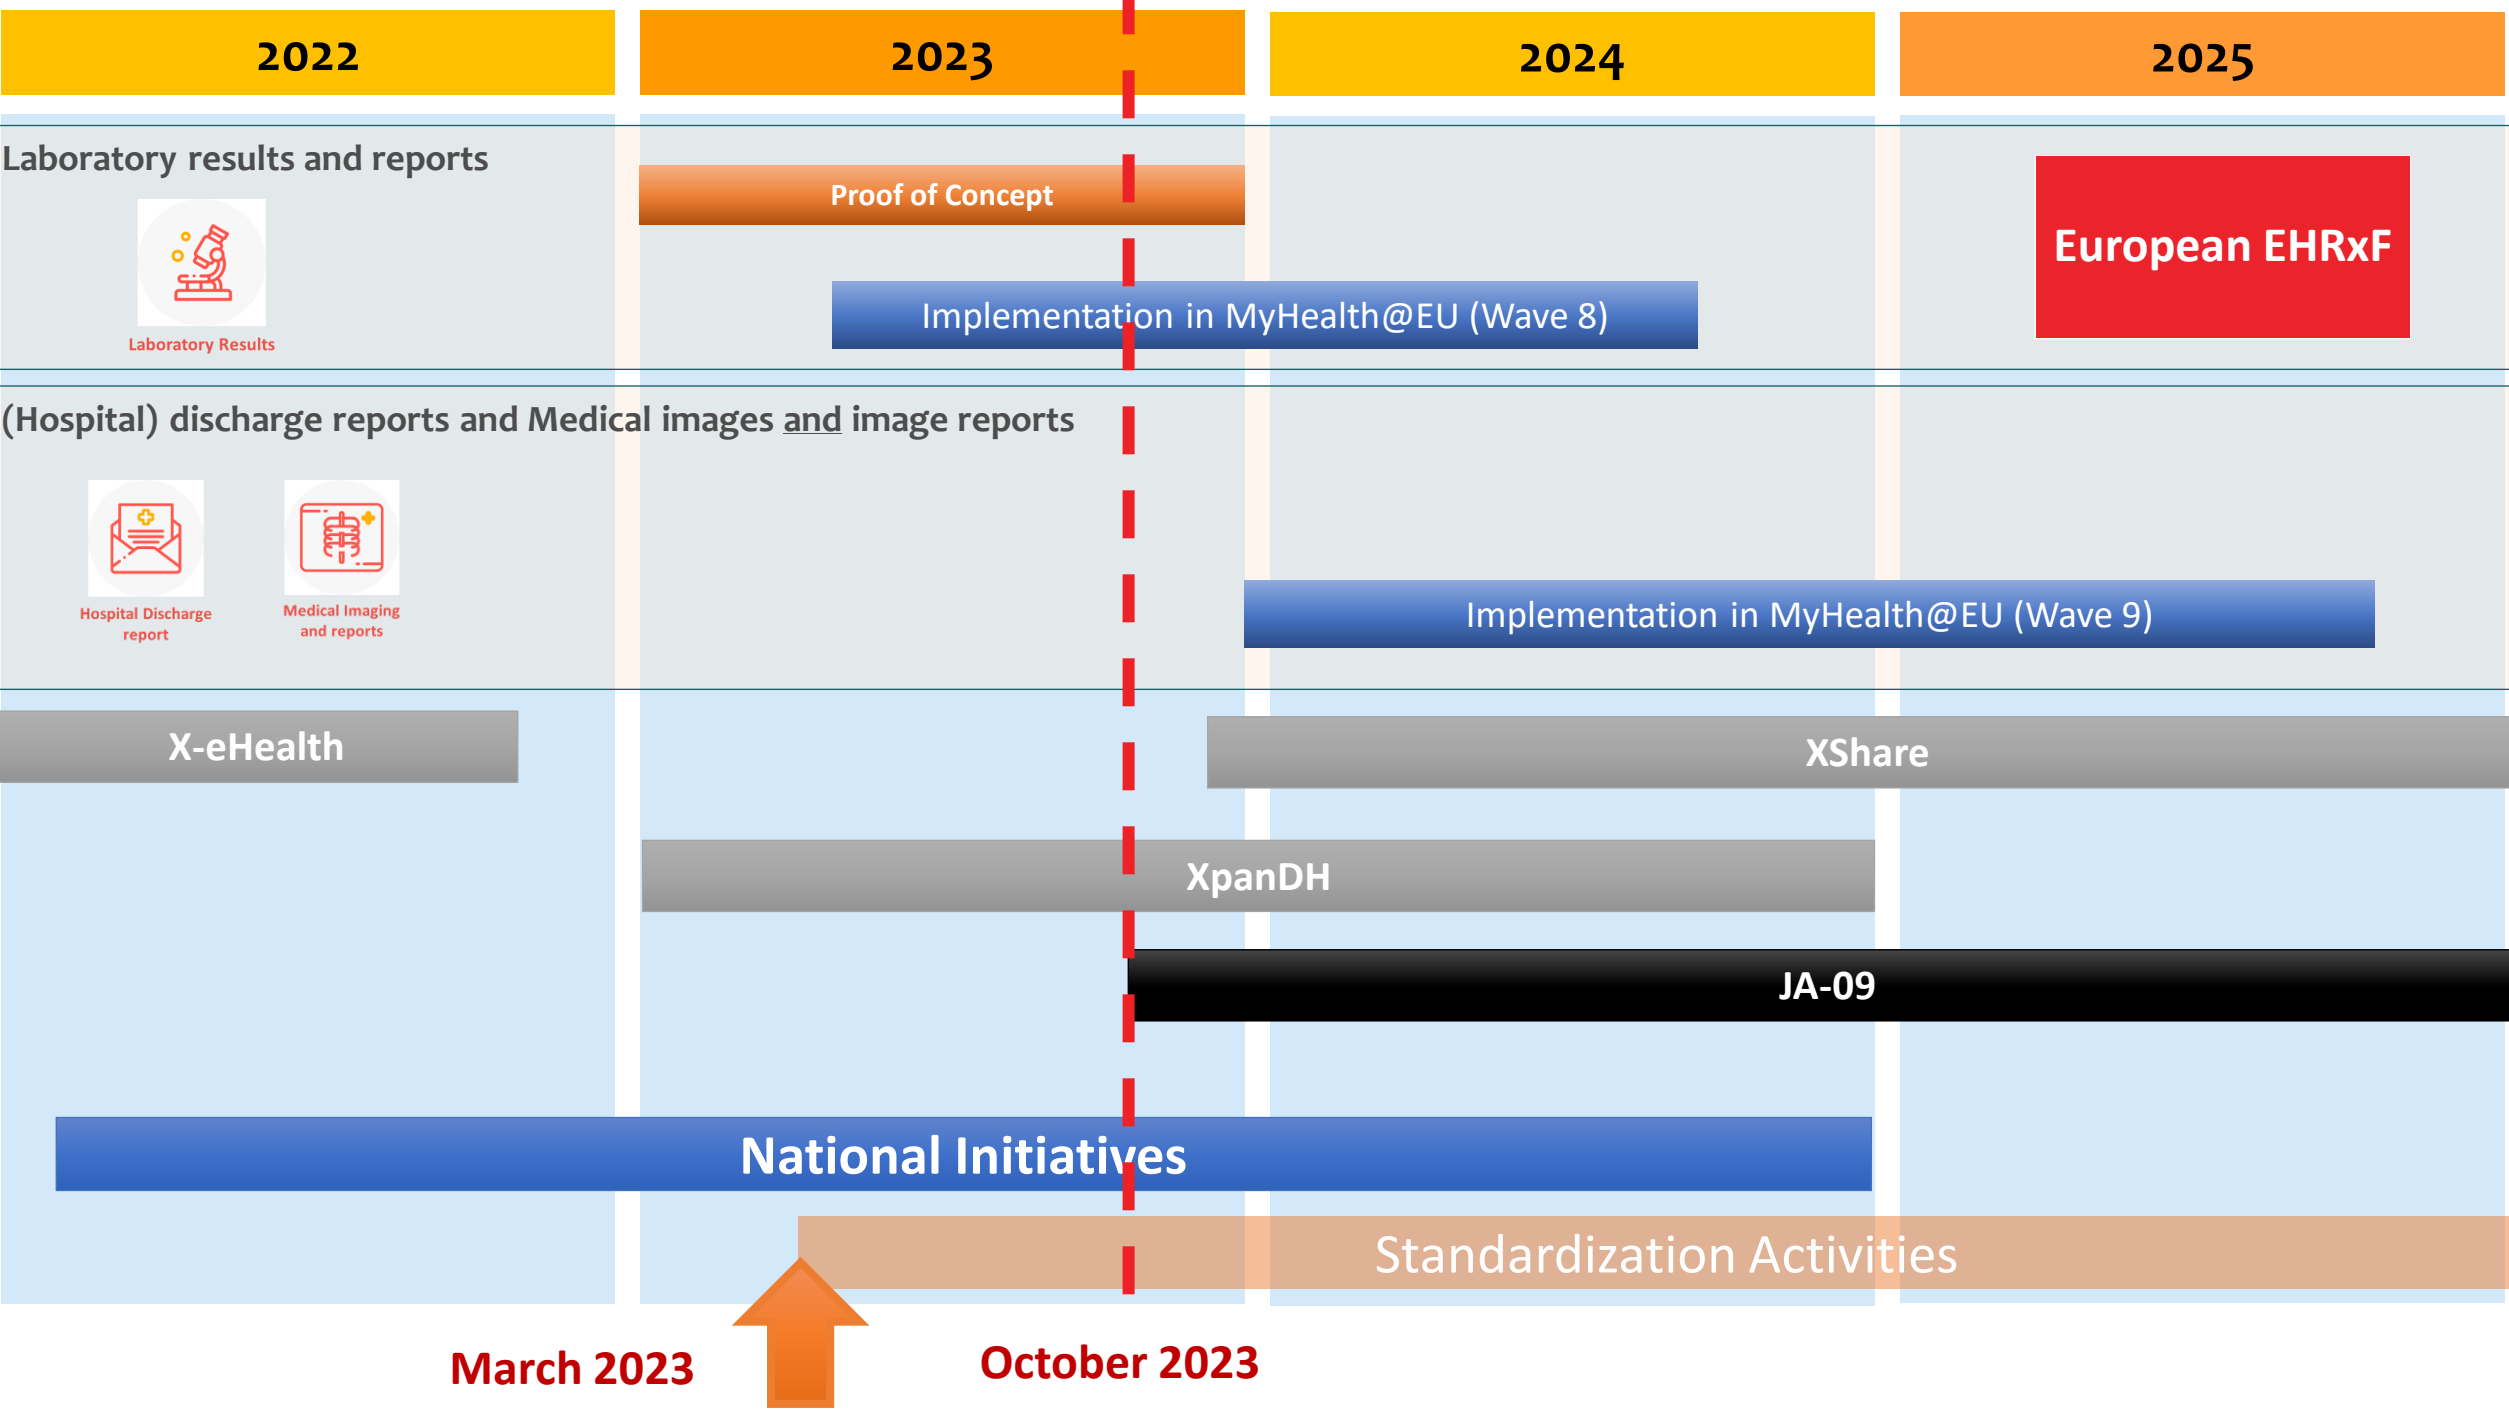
2022

2023

2024

2025

Laboratory results and reports

Proof of Concept

European EHRxF

Laboratory Results

Implementation in MyHealth@EU (Wave 8)

(Hospital) discharge reports and Medical images and image reports

Hospital Discharge report

Medical Imaging and reports

Implementation in MyHealth@EU (Wave 9)

X-eHealth

XShare

XpanDH

JA-09

National Initiatives

Standardization Activities

March 2023

October 2023